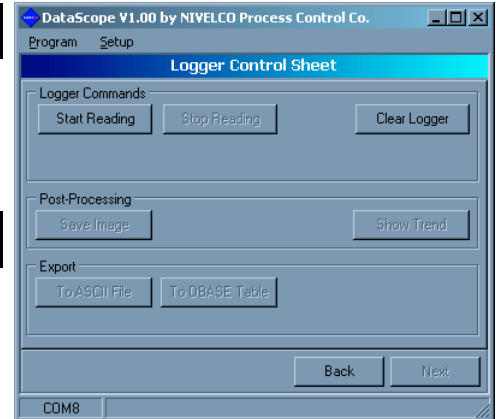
DataScope V1.00 by NIVELCO Process Control Co.

Program Setup

Logger Control Sheet

Logger Commands

Start Reading

Stop Reading

Clear Logger

Post-Processing

Save Image

Show Trend

Export

To ASCII File

To DBASE Table

Back

Next

COM8